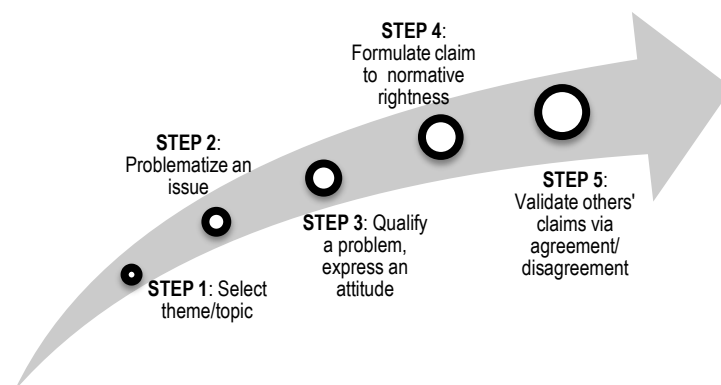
STEP 1: Select theme/topic

STEP 2: Problematize an issue

STEP 3: Qualify a problem, express an attitude

STEP 4: Formulate claim to normative rightness

STEP 5: Validate others' claims via agreement/ disagreement